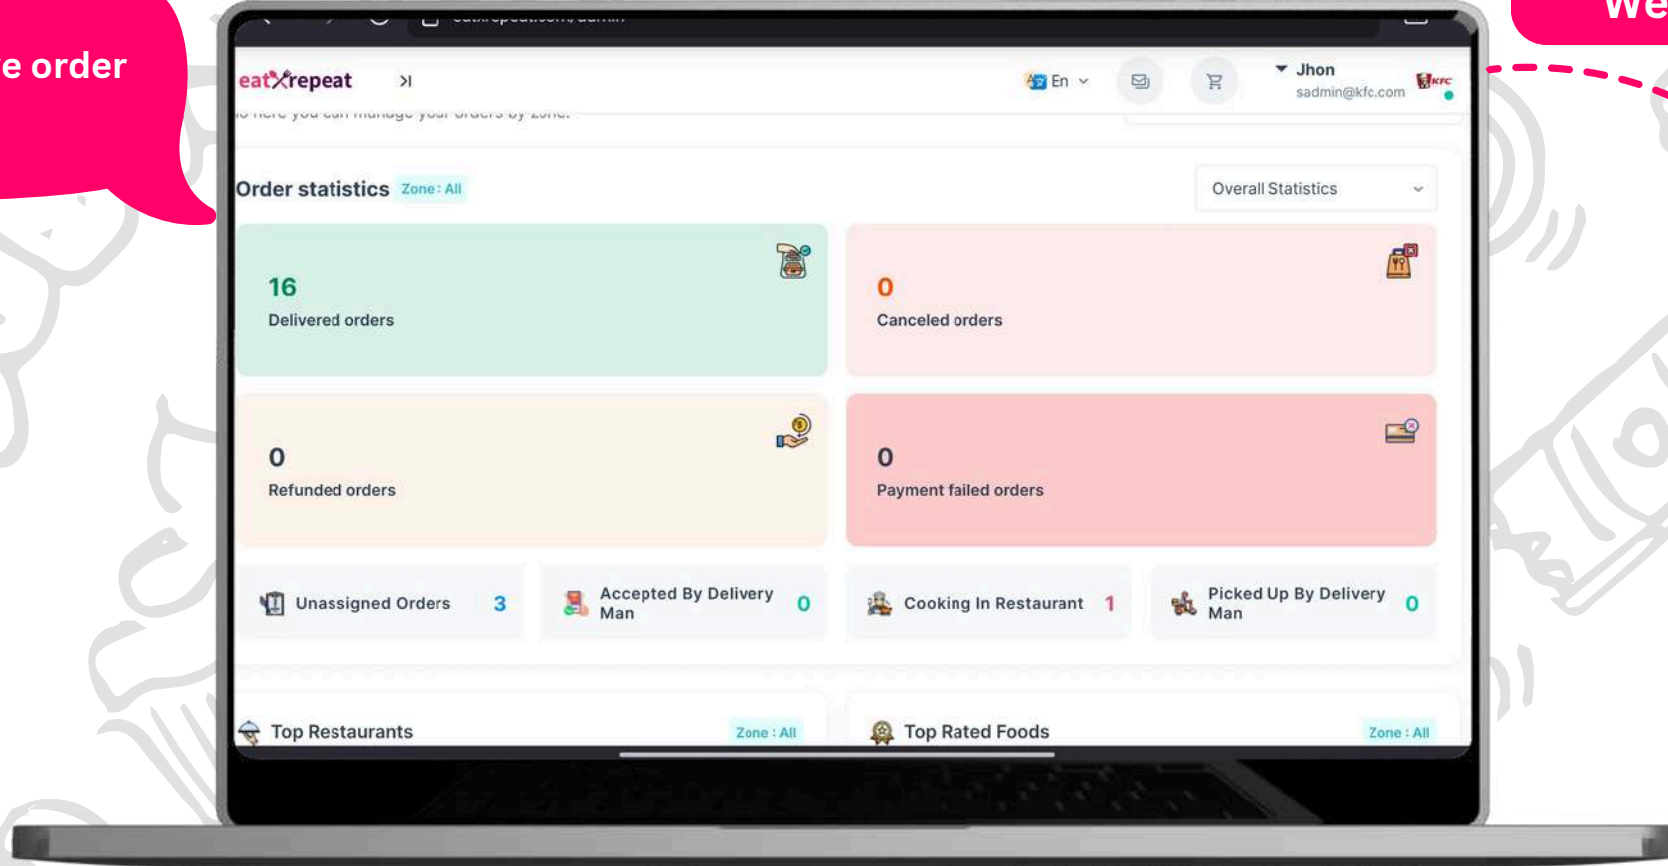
e order

We

eatXrepeat

En

Jhon
sadmin@kfc.com

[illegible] here you can manage your orders by zone.

Order statistics Zone : All

Overall Statistics

16
Delivered orders

0
Canceled orders

0
Refunded orders

0
Payment failed orders

Unassigned Orders 3

Accepted By Delivery Man 0

Cooking In Restaurant 1

Picked Up By Delivery Man 0

Top Restaurants Zone : All

Top Rated Foods Zone : All